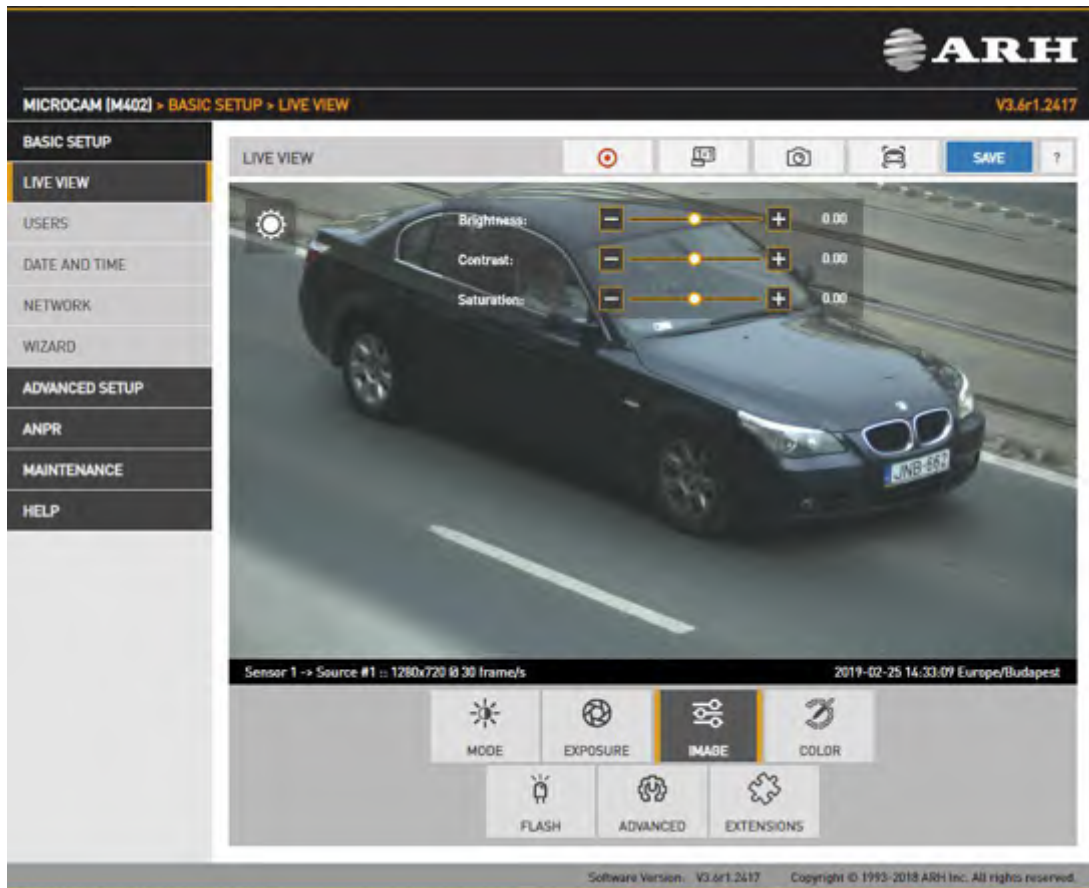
ARH

MICROCAM (M402) > BASIC SETUP > LIVE VIEW

V3.6r1.2417

BASIC SETUP
LIVE VIEW
USERS
DATE AND TIME
NETWORK
WIZARD
ADVANCED SETUP
ANPR
MAINTENANCE
HELP

LIVE VIEW

SAVE

?

Brightness: 0.00
Contrast: 0.00
Saturation: 0.00

JNB-662

Sensor 1 -> Source #1 :: 1280x720 @ 30 frame/s

2019-02-25 14:33:09 Europe/Budapest

MODE
EXPOSURE
IMAGE
COLOR
FLASH
ADVANCED
EXTENSIONS

Software Version: V3.6r1.2417

Copyright © 1993-2018 ARH Inc. All rights reserved.